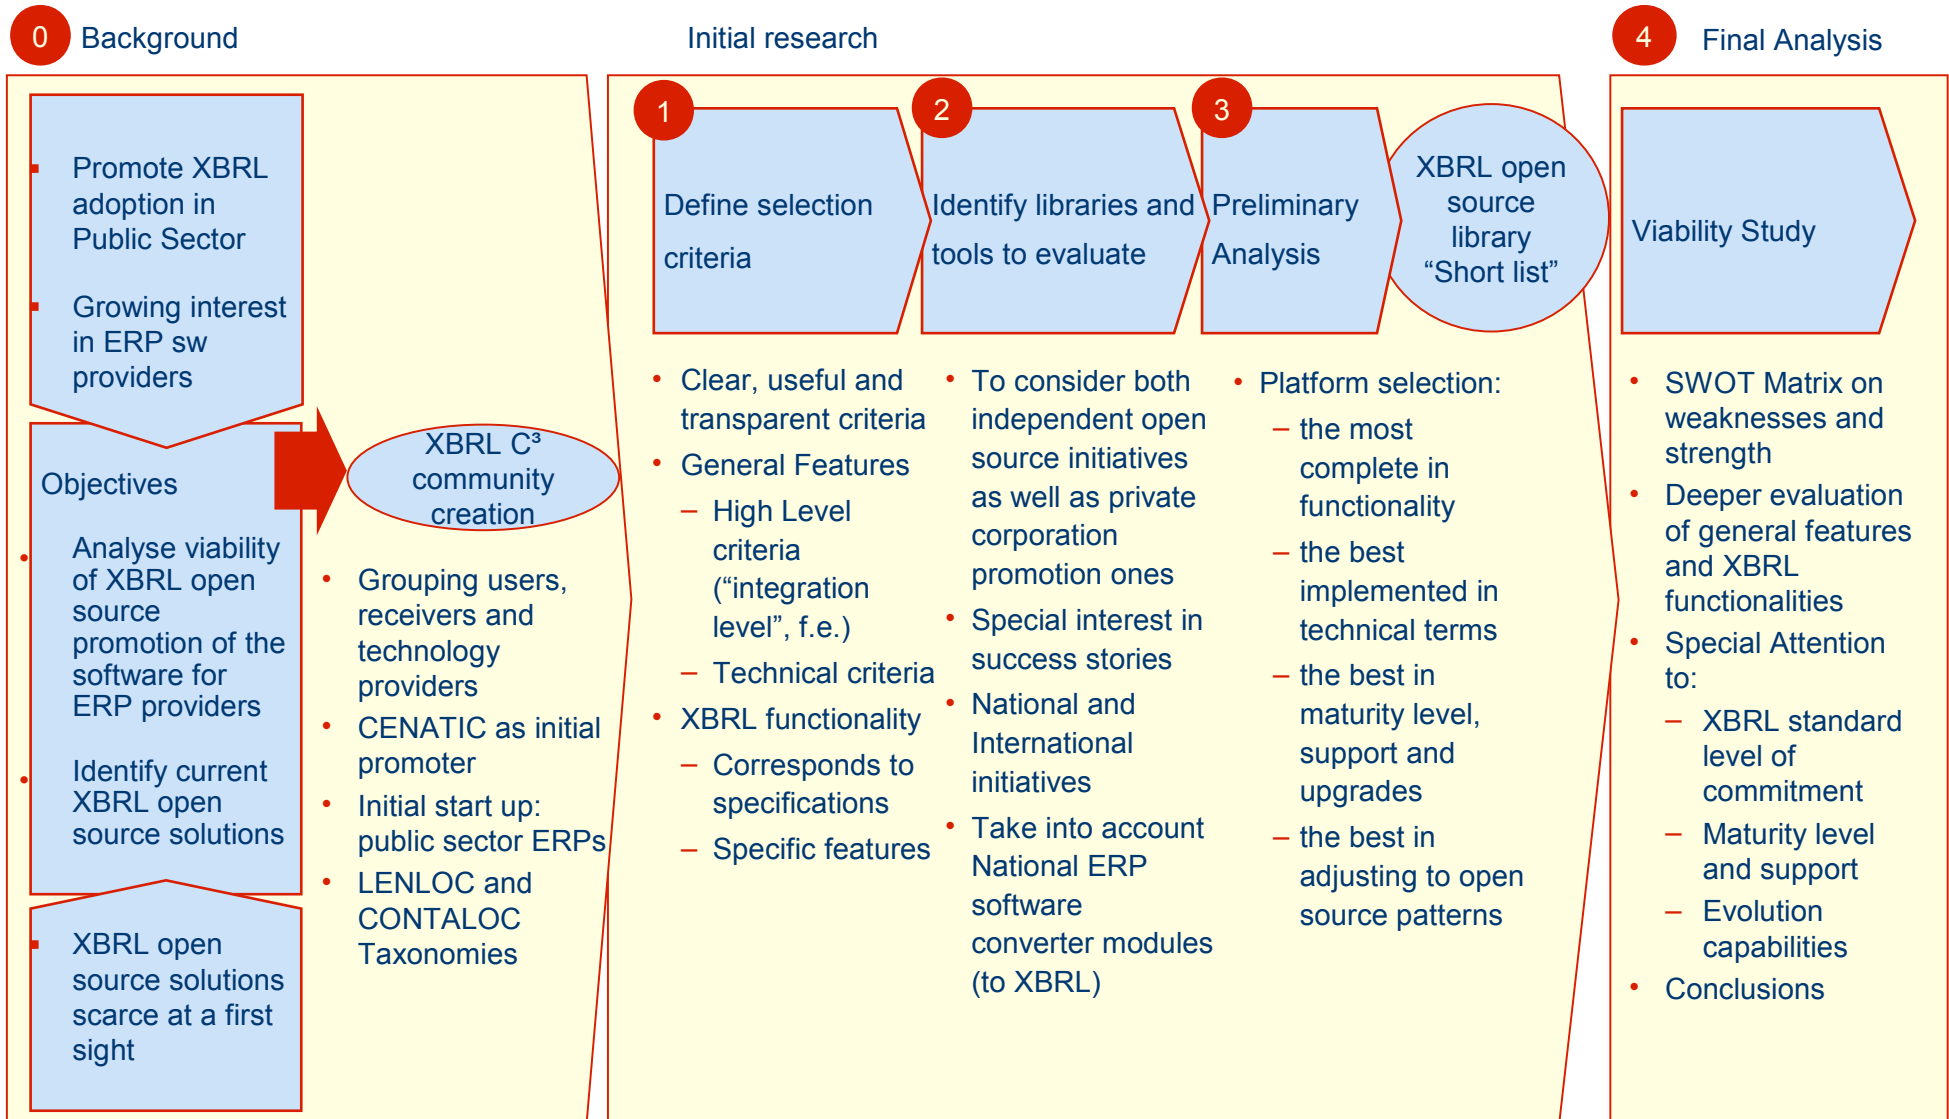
0 Background

Initial research

4 Final Analysis

- Promote XBRL adoption in Public Sector
- Growing interest in ERP sw providers

Objectives

- Analyse viability of XBRL open source promotion of the software for ERP providers
- Identify current XBRL open source solutions

- XBRL open source solutions scarce at a first sight

XBRL C³ community creation

- Grouping users, receivers and technology providers
- CENATIC as initial promoter
- Initial start up: public sector ERPs
- LENLOC and CONTALOC Taxonomies

1 Define selection criteria

2 Identify libraries and tools to evaluate

3 Preliminary Analysis

XBRL open source library "Short list"

- Clear, useful and transparent criteria
- General Features
  – High Level criteria ("integration level", f.e.)
  – Technical criteria
- XBRL functionality
  – Corresponds to specifications
  – Specific features

- To consider both independent open source initiatives as well as private corporation promotion ones
- Special interest in success stories
- National and International initiatives
- Take into account National ERP software converter modules (to XBRL)

- Platform selection:
  – the most complete in functionality
  – the best implemented in technical terms
  – the best in maturity level, support and upgrades
  – the best in adjusting to open source patterns

Viability Study

- SWOT Matrix on weaknesses and strength
- Deeper evaluation of general features and XBRL functionalities
- Special Attention to:
  – XBRL standard level of commitment
  – Maturity level and support
  – Evolution capabilities
- Conclusions